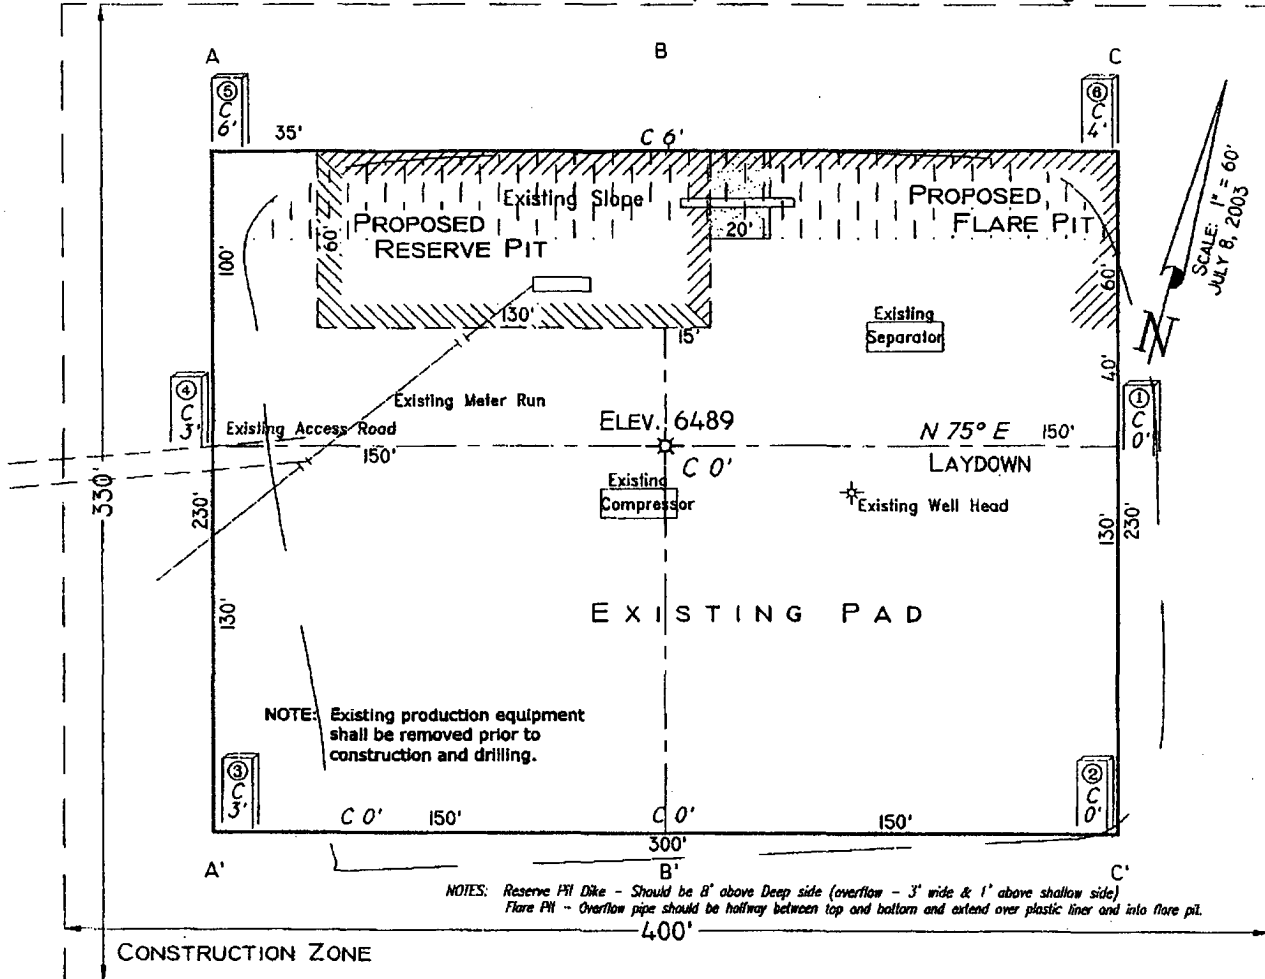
A

B

C

⑤ C 6'

35'

C 6'

⑥ C 4'

Existing Slope

PROPOSED RESERVE PIT

PROPOSED FLARE PIT

SCALE: 1" = 60'
JULY 8, 2003

N

100'

60'

20'

60'

130'

15'

Existing Separator

40'

④ C 3'

Existing Meter Run

Existing Access Road

ELEV. 6489

N 75° E

150'

① C 0'

150'

C 0'

LAYDOWN

330'

230'

Existing Compressor

Existing Well Head

130'

230'

130'

EXISTING PAD

NOTE: Existing production equipment shall be removed prior to construction and drilling.

③ C 3'

② C 0'

C 0'

150'

C 0'

150'

300'

A'

B'

C'

NOTES: Reserve Pit Dike - Should be 8' above Deep side (overflow - 3' wide & 1' above shallow side)
Flare Pit - Overflow pipe should be halfway between top and bottom and extend over plastic liner and into flare pit.

400'

CONSTRUCTION ZONE